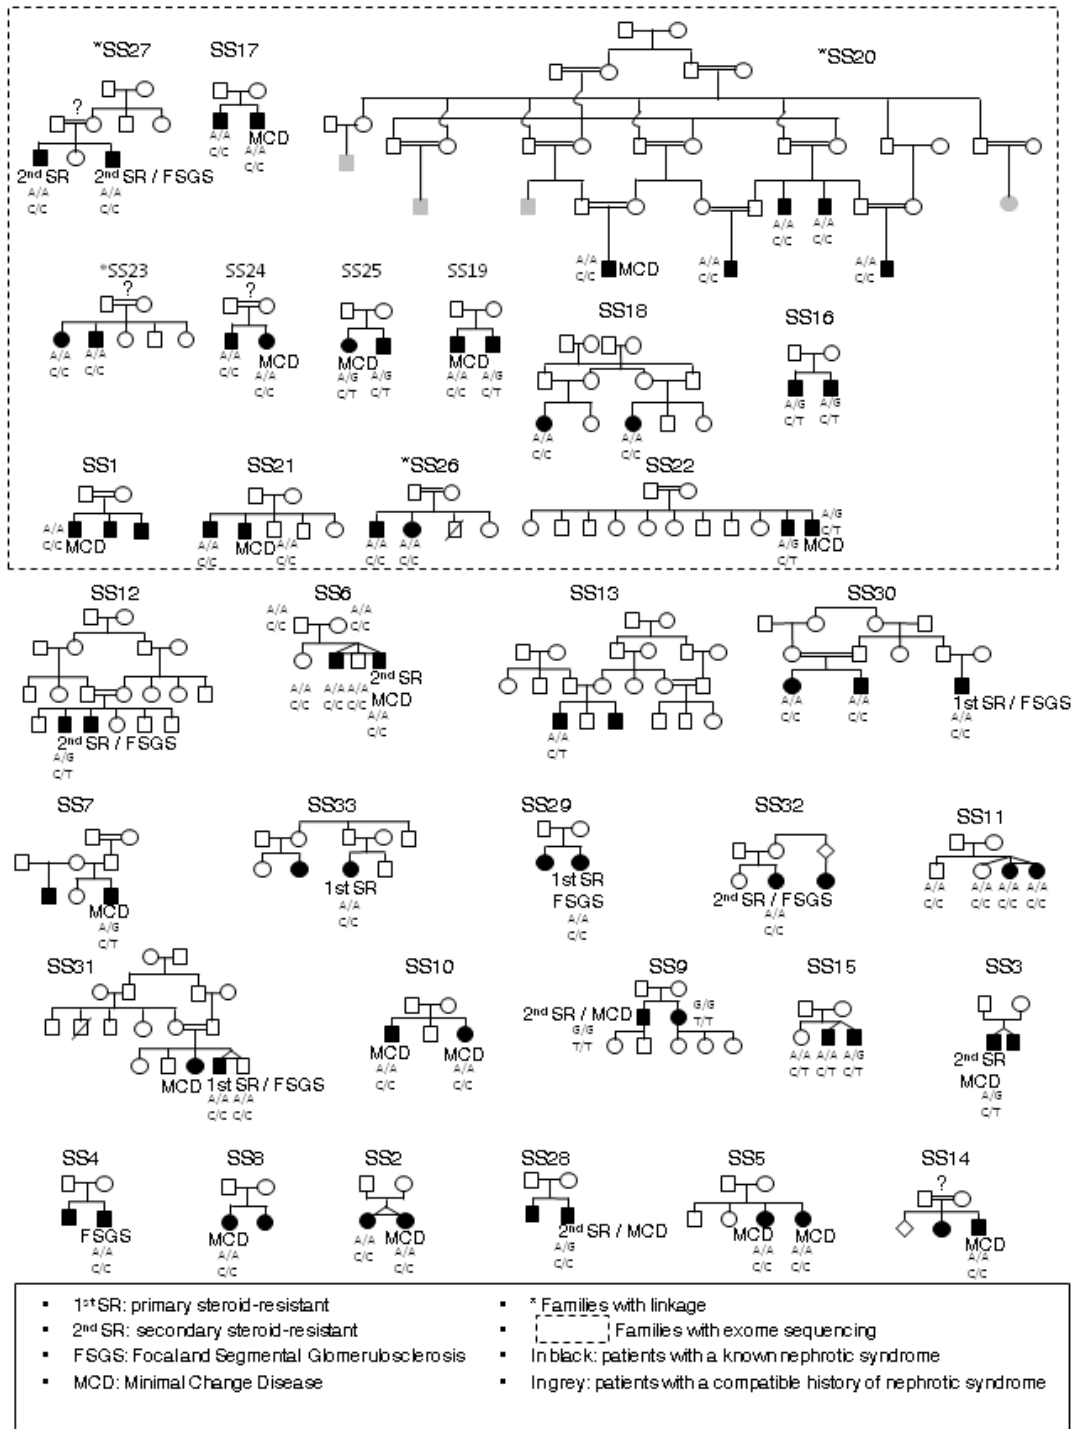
*SS27
?
2nd SR A/A C/C
2nd SR / FSGS A/A C/C

SS17
A/A C/C
MCD A/A C/C

*SS20
A/A C/C MCD
A/A C/C
A/A C/C
A/A C/C
A/A C/C

*SS23
?
A/A C/C
A/A C/C

SS24
?
A/A C/C
MCD A/A C/C

SS25
MCD A/G C/T
A/G C/T

SS19
MCD A/A C/C
A/G C/T

SS18
A/A C/C
A/A C/C

SS16
A/G C/T
A/G C/T

SS1
A/A C/C MCD

SS21
A/A C/C
A/A C/C MCD
A/A C/C

*SS26
A/A C/C
A/A C/C

SS22
A/G C/T
A/G C/T MCD

SS12
2nd SR / FSGS A/G C/T

SS6
A/A C/C
A/A C/C
A/A C/C
A/A C/C
A/A C/C
2nd SR MCD A/A C/C

SS13
A/A C/T

SS30
A/A C/C
A/A C/C
1st SR / FSGS A/A C/C

SS7
MCD A/G C/T

SS33
1st SR A/A C/C

SS29
1st SR FSGS A/A C/C

SS32
2nd SR / FSGS A/A C/C

SS11
A/A C/C
A/A C/C
A/A C/C
A/A C/C

SS31
MCD
1st SR / FSGS A/A C/C A/A C/C

SS10
MCD A/A C/C
MCD A/A C/C

SS9
2nd SR / MCD G/G T/T
G/G T/T

SS15
A/A C/T
A/A C/T
A/G C/T

SS3
2nd SR MCD A/G C/T

SS4
FSGS A/A C/C

SS8
MCD A/A C/C

SS2
A/A C/C
MCD A/A C/C

SS28
2nd SR / MCD A/G C/C

SS5
MCD A/A C/C
MCD A/A C/C

SS14
?
MCD A/A C/C

▪ 1st SR: primary steroid-resistant
▪ 2nd SR: secondary steroid-resistant
▪ FSGS: Focaland Segmental Glomerulosclerosis
▪ MCD: Minimal Change Disease
▪ * Families with linkage
▪ Families with exome sequencing
▪ In black: patients with a known nephrotic syndrome
▪ In grey: patients with a compatible history of nephrotic syndrome